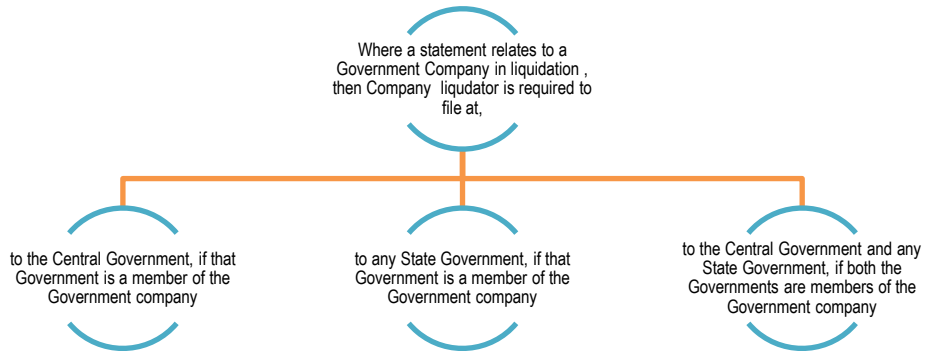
Where a statement relates to a Government Company in liquidation , then Company liqudator is required to file at,

to the Central Government, if that Government is a member of the Government company

to any State Government, if that Government is a member of the Government company

to the Central Government and any State Government, if both the Governments are members of the Government company